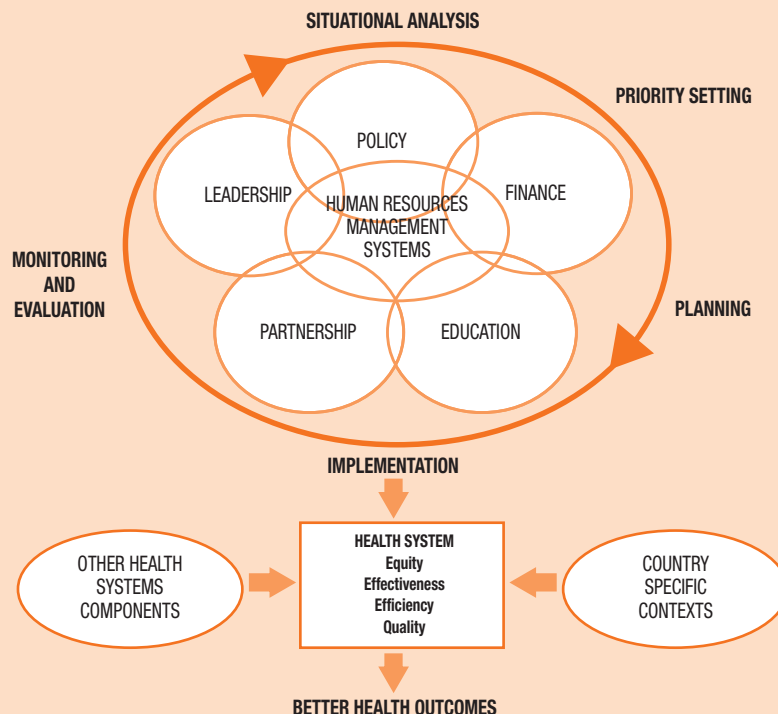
SITUATIONAL ANALYSIS

PRIORITY SETTING

POLICY

LEADERSHIP

FINANCE

HUMAN RESOURCES MANAGEMENT SYSTEMS

MONITORING AND EVALUATION

PLANNING

PARTNERSHIP

EDUCATION

IMPLEMENTATION

OTHER HEALTH SYSTEMS COMPONENTS

HEALTH SYSTEM
Equity
Effectiveness
Efficiency
Quality

COUNTRY SPECIFIC CONTEXTS

BETTER HEALTH OUTCOMES